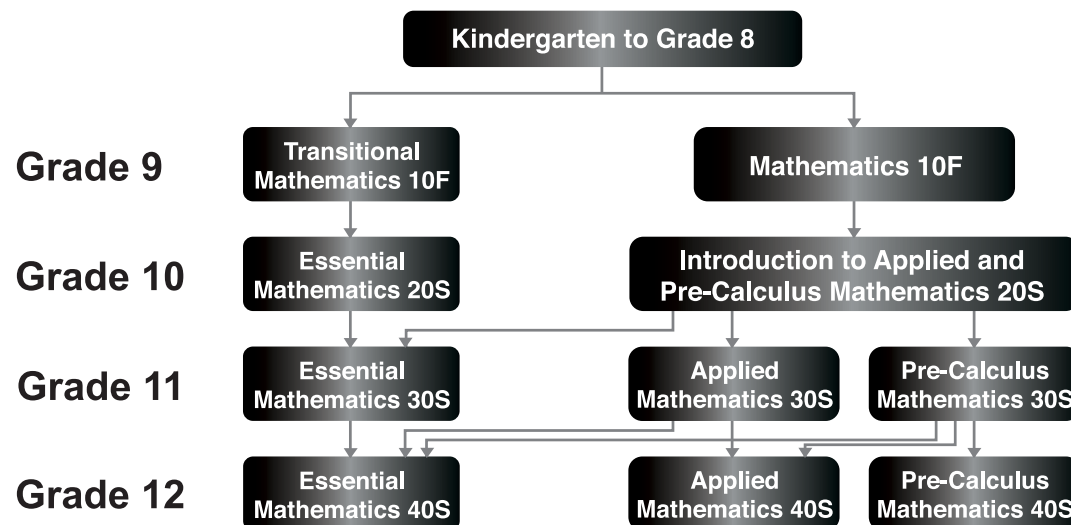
Kindergarten to Grade 8

Grade 9

Transitional Mathematics 10F

Mathematics 10F

Grade 10

Essential Mathematics 20S

Introduction to Applied and Pre-Calculus Mathematics 20S

Grade 11

Essential Mathematics 30S

Applied Mathematics 30S

Pre-Calculus Mathematics 30S

Grade 12

Essential Mathematics 40S

Applied Mathematics 40S

Pre-Calculus Mathematics 40S